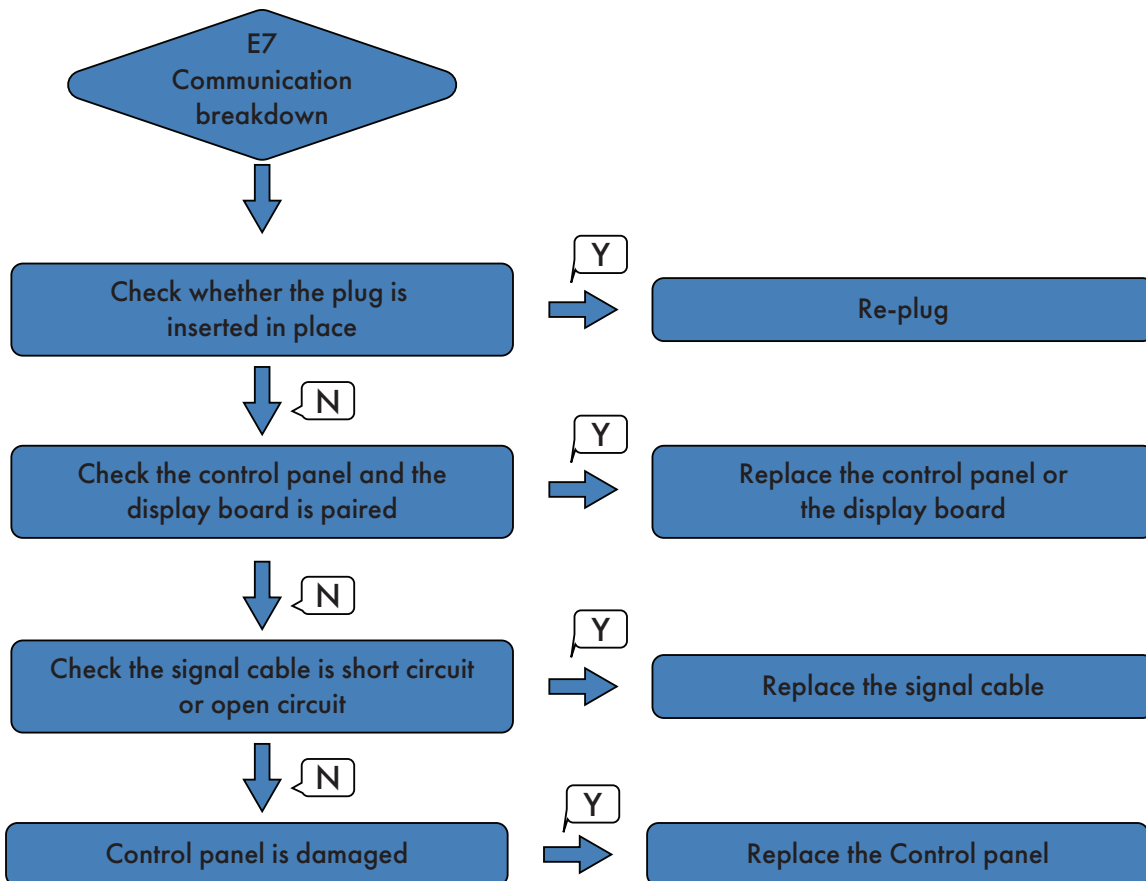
E7
Communication breakdown

Check whether the plug is inserted in place

Y

Re-plug

N

Check the control panel and the display board is paired

Y

Replace the control panel or the display board

N

Check the signal cable is short circuit or open circuit

Y

Replace the signal cable

N

Control panel is damaged

Y

Replace the Control panel